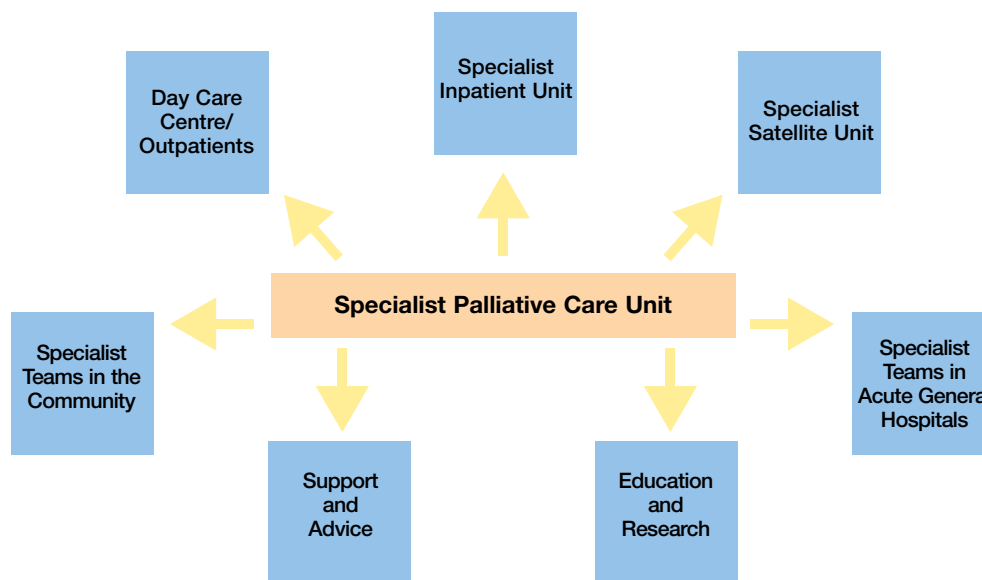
Day Care Centre/ Outpatients

Specialist Inpatient Unit

Specialist Satellite Unit

Specialist Palliative Care Unit

Specialist Teams in the Community

Specialist Teams in Acute Genera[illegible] Hospitals

Support and Advice

Education and Research